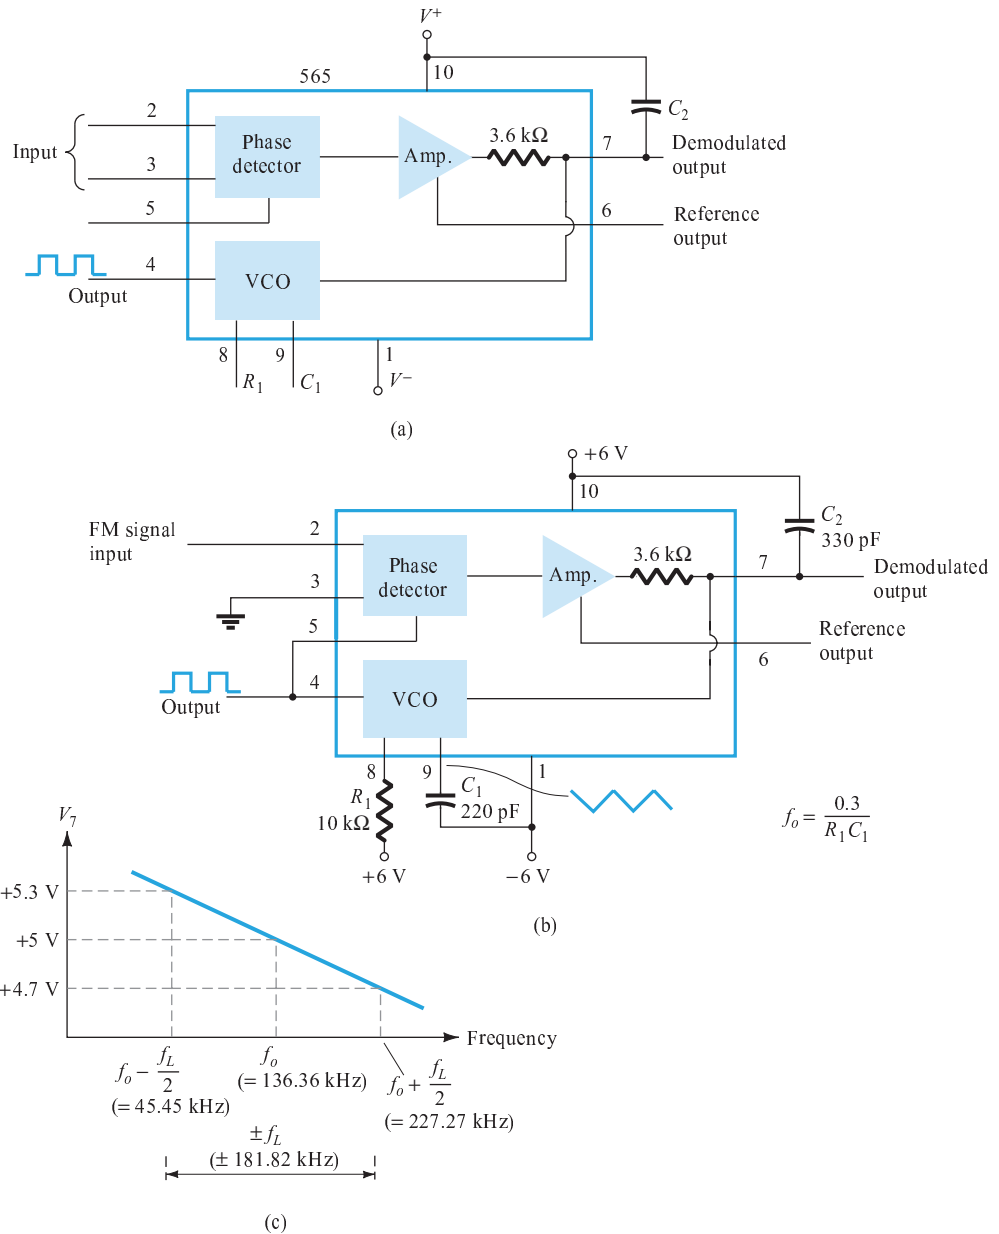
$V^+$
10
565
$C_2$
2
Phase detector
Amp.
3.6 kΩ
7
Demodulated output
Input
3
5
6
Reference output
4
VCO
Output
8
9
1
$R_1$
$C_1$
$V^-$

(a)

+6 V
10
$C_2$
330 pF
FM signal input
2
Phase detector
Amp.
3.6 kΩ
7
Demodulated output
3
5
Reference output
6
4
Output
VCO
8
9
1
$R_1$
10 kΩ
$C_1$
220 pF
+6 V
−6 V
$f_o = \frac{0.3}{R_1 C_1}$

(b)

$V_7$
+5.3 V
+5 V
+4.7 V
Frequency
$f_o - \frac{f_L}{2}$
(= 45.45 kHz)
$f_o$
(= 136.36 kHz)
$f_o + \frac{f_L}{2}$
(= 227.27 kHz)
$\pm f_L$
(± 181.82 kHz)

(c)